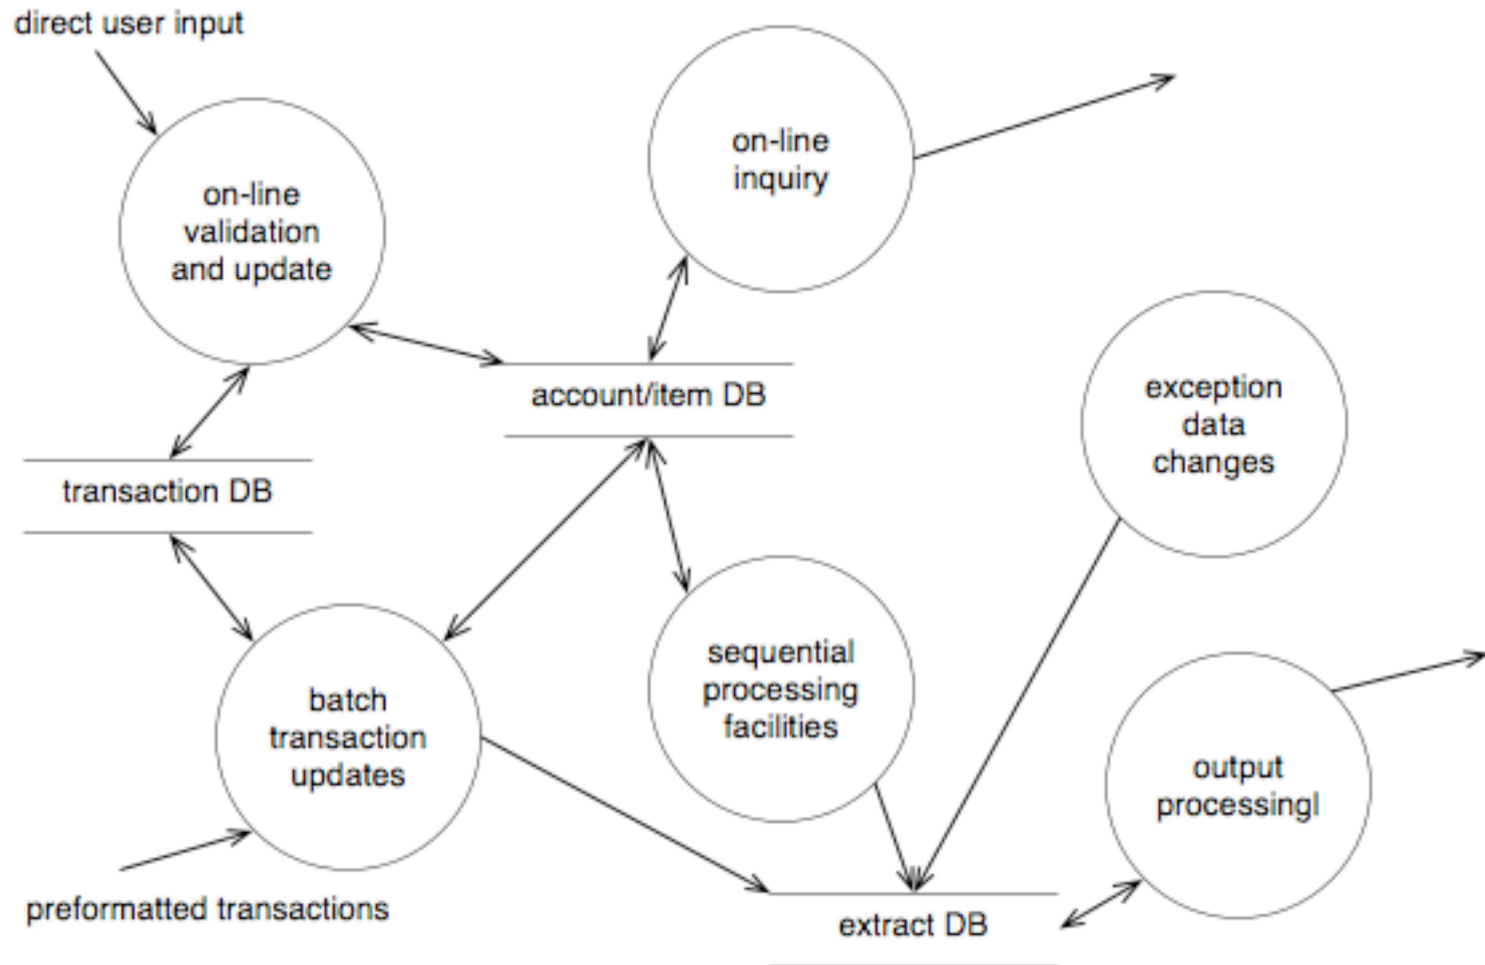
direct user input

on-line validation and update

on-line inquiry

account/item DB

exception data changes

transaction DB

sequential processing facilities

batch transaction updates

output processingl

preformatted transactions

extract DB